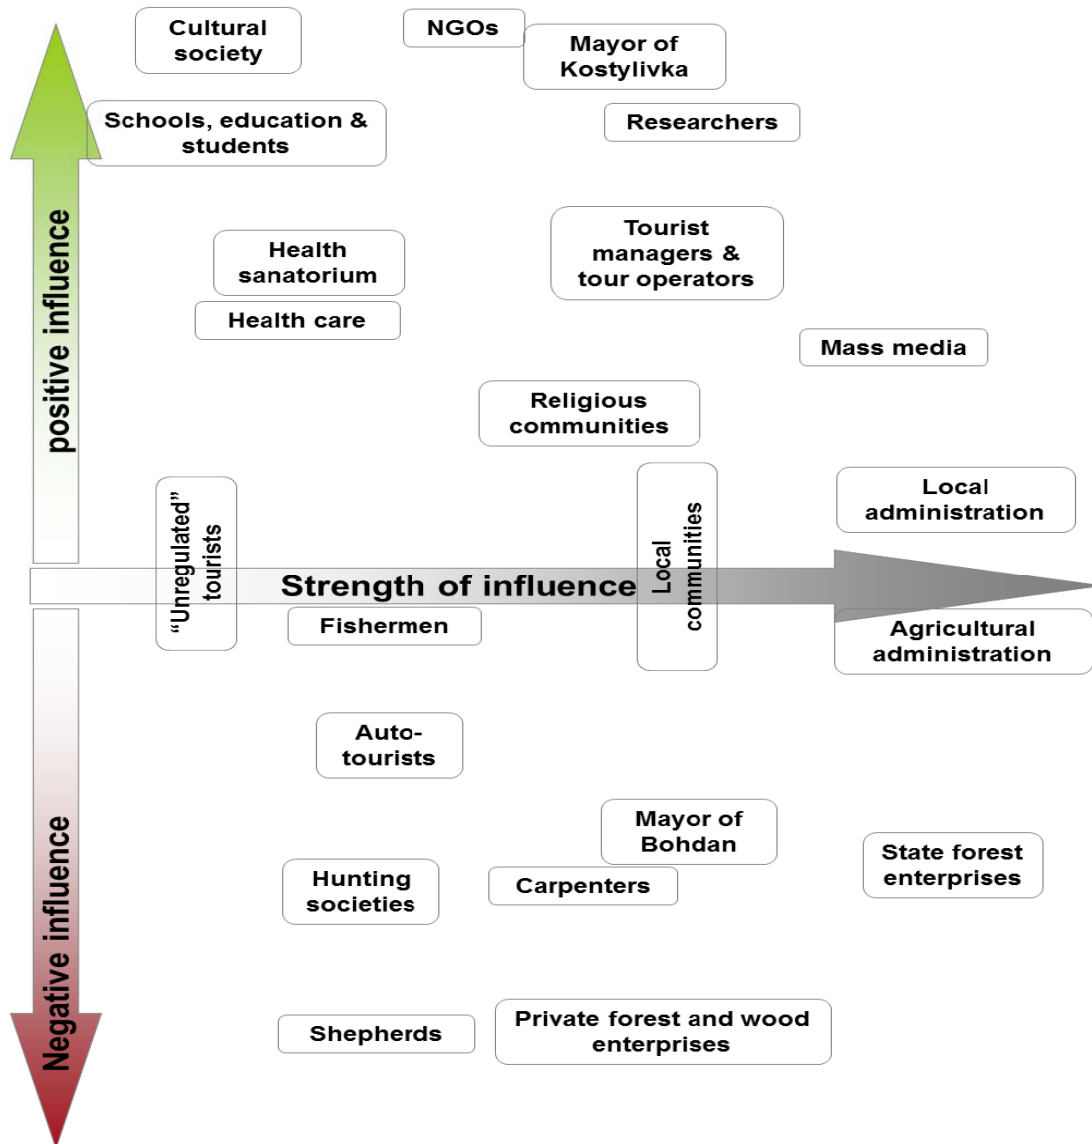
positive influence

Cultural society

NGOs

Mayor of Kostylivka

Schools, education & students

Researchers

Health sanatorium

Tourist managers & tour operators

Health care

Mass media

Religious communities

"Unregulated" tourists

Local communities

Local administration

Strength of influence

Fishermen

Agricultural administration

Auto-tourists

Mayor of Bohdan

State forest enterprises

Hunting societies

Carpenters

Negative influence

Shepherds

Private forest and wood enterprises